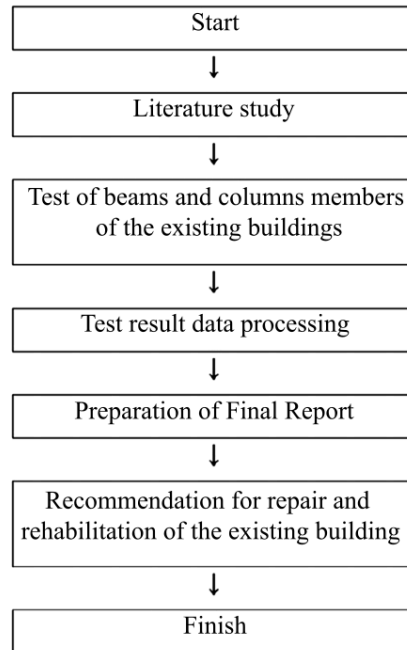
Start

Literature study

Test of beams and columns members of the existing buildings

Test result data processing

Preparation of Final Report

Recommendation for repair and rehabilitation of the existing building

Finish